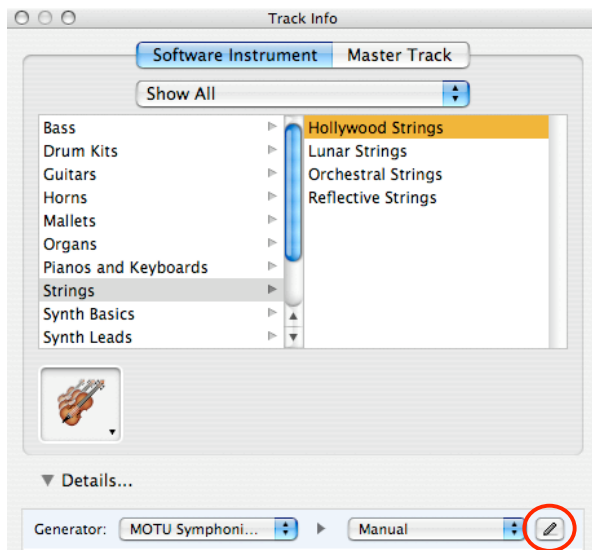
Track Info

Software Instrument | Master Track

Show All

Bass
Drum Kits
Guitars
Horns
Mallets
Organs
Pianos and Keyboards
Strings
Synth Basics
Synth Leads

Hollywood Strings
Lunar Strings
Orchestral Strings
Reflective Strings

Details...

Generator: MOTU Symphoni... Manual